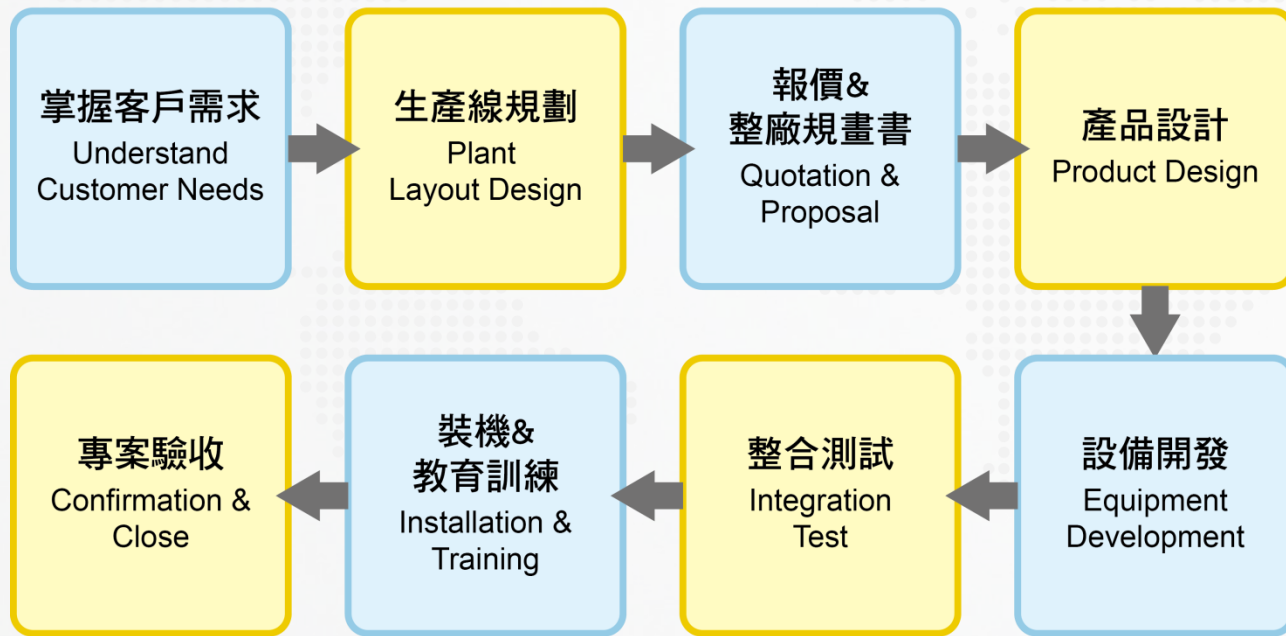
掌握客戶需求
Understand Customer Needs

生產線規劃
Plant Layout Design

報價&
整廠規畫書
Quotation & Proposal

產品設計
Product Design

設備開發
Equipment Development

整合測試
Integration Test

裝機&
教育訓練
Installation & Training

專案驗收
Confirmation & Close